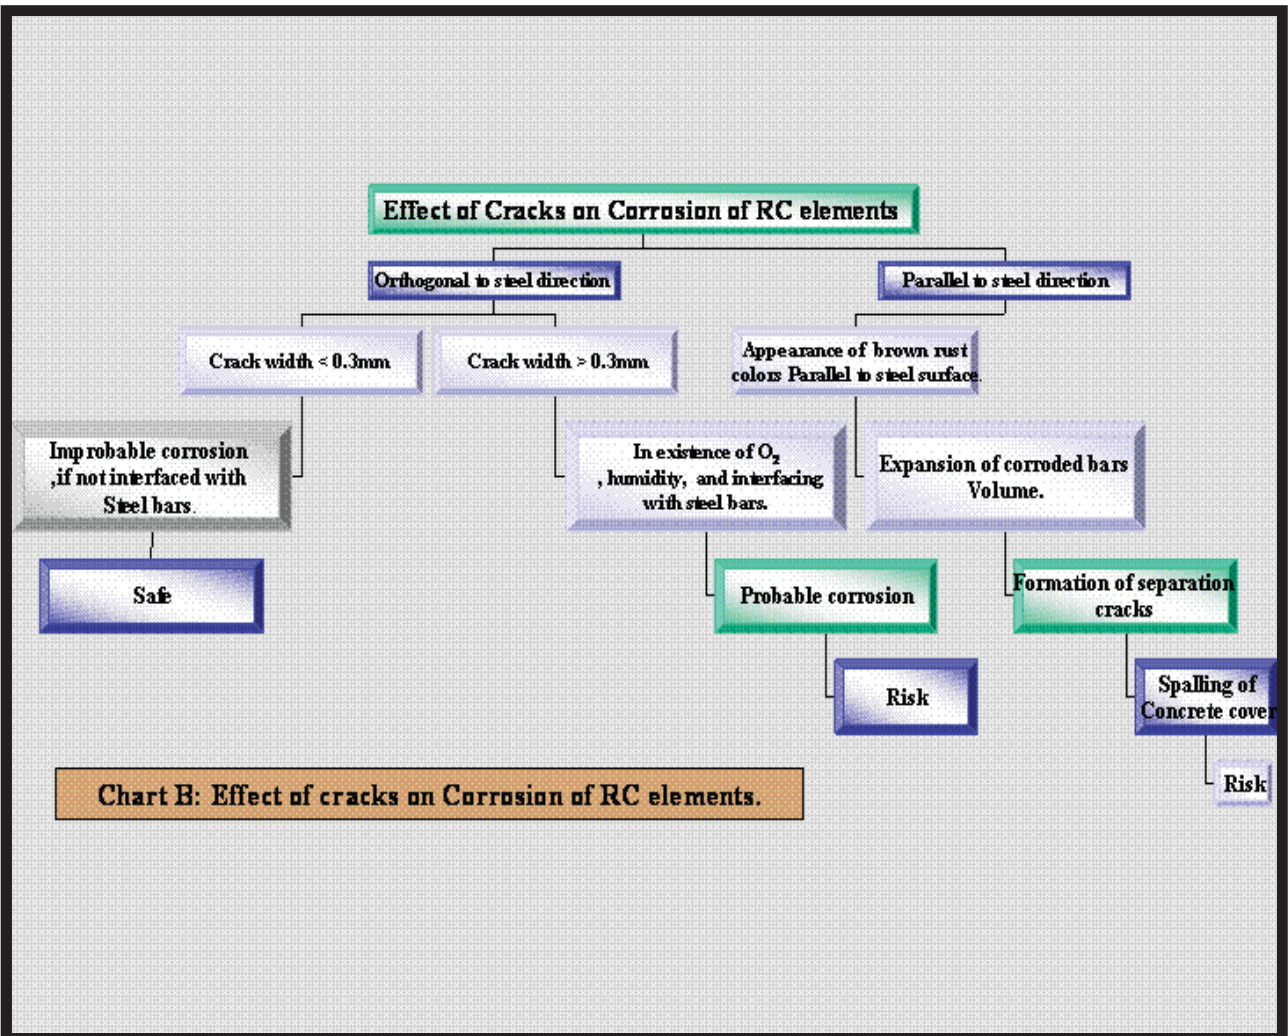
Effect of Cracks on Corrosion of RC elements

Orthogonal to steel direction

Parallel to steel direction

Crack width < 0.3mm

Crack width > 0.3mm

Appearance of brown rust colors Parallel to steel surface.

Improbable corrosion ,if not interfaced with Steel bars.

In existence of $O_2$ , humidity, and interfacing with steel bars.

Expansion of corroded bars Volume.

Safe

Probable corrosion

Formation of separation cracks

Risk

Spalling of Concrete cover

Risk

Chart B: Effect of cracks on Corrosion of RC elements.